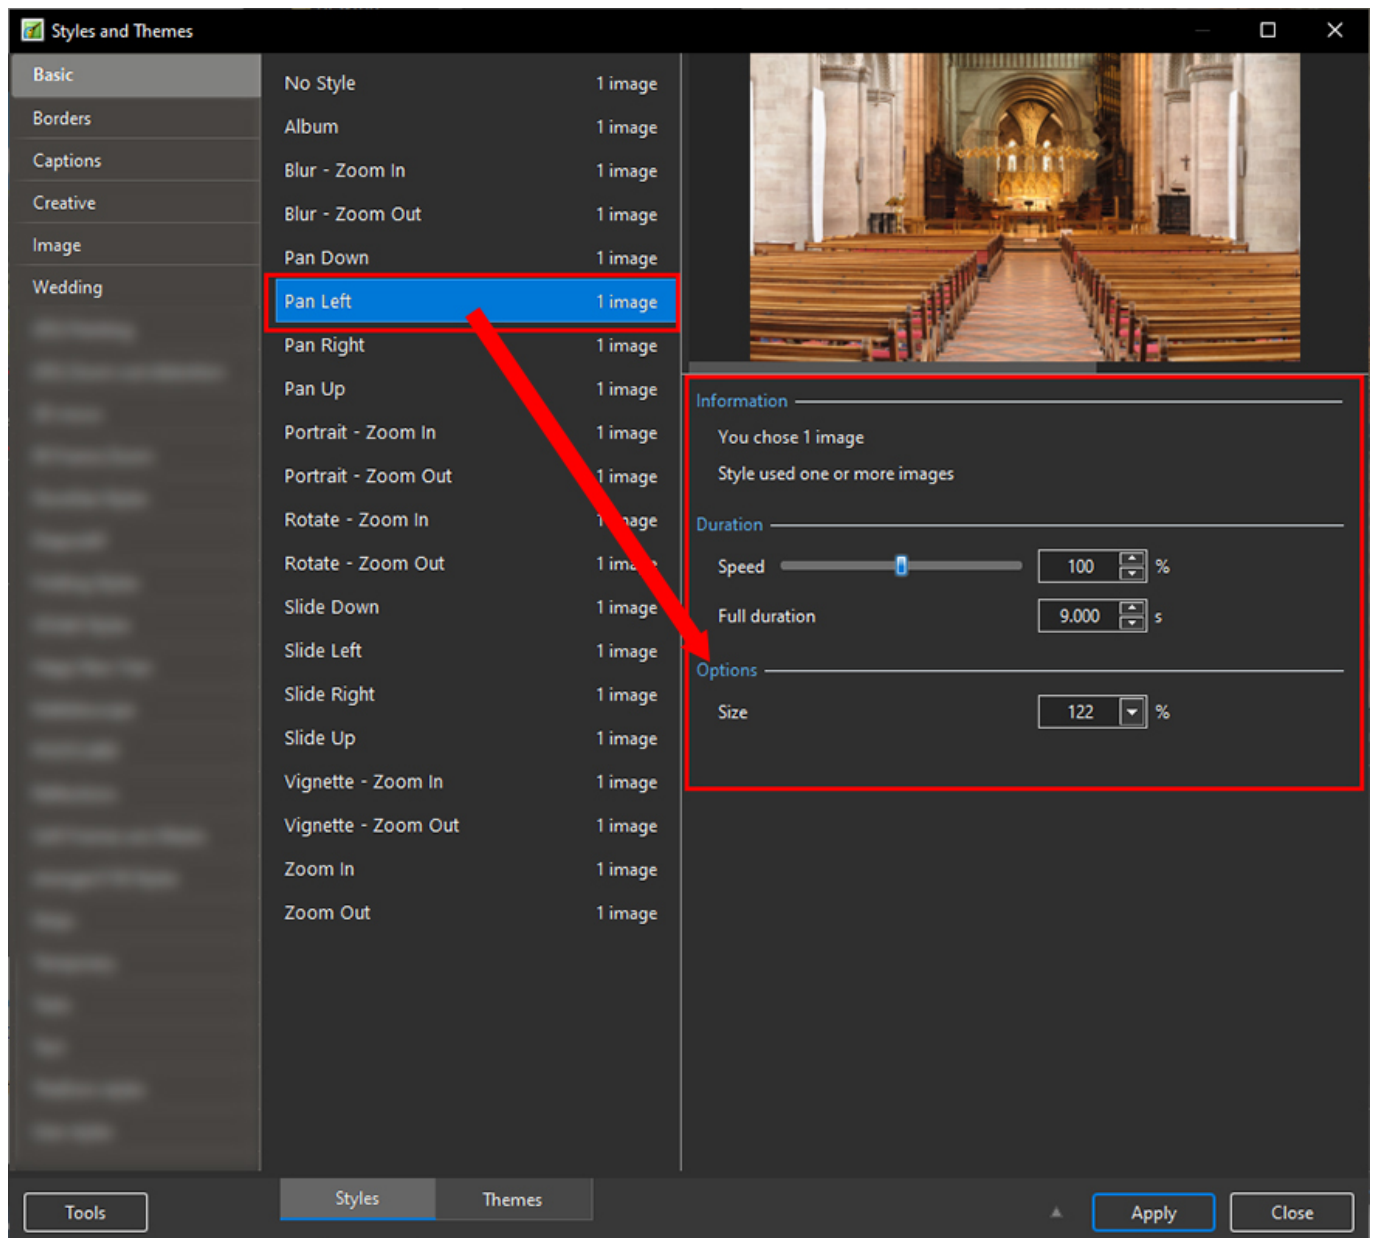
Styles and Themes

Basic
Borders
Captions
Creative
Image
Wedding
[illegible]

| No Style | 1 image |
|---|---|
| Album | 1 image |
| Blur - Zoom In | 1 image |
| Blur - Zoom Out | 1 image |
| Pan Down | 1 image |
| Pan Left | 1 image |
| Pan Right | 1 image |
| Pan Up | 1 image |
| Portrait - Zoom In | 1 image |
| Portrait - Zoom Out | 1 image |
| Rotate - Zoom In | 1 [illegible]age |
| Rotate - Zoom Out | 1 ima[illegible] |
| Slide Down | 1 image |
| Slide Left | 1 image |
| Slide Right | 1 image |
| Slide Up | 1 image |
| Vignette - Zoom In | 1 image |
| Vignette - Zoom Out | 1 image |
| Zoom In | 1 image |
| Zoom Out | 1 image |

Information
You chose 1 image
Style used one or more images

Duration
Speed 100 %
Full duration 9.000 s

Options
Size 122 %

Tools
Styles
Themes
Apply
Close